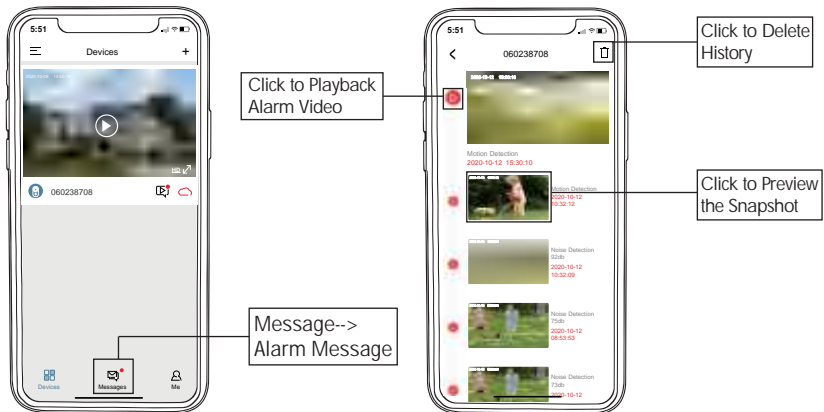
5:51

Devices

+

060238708

Devices

Messages

Me

Message-->
Alarm Message

Click to Playback Alarm Video

5:51

060238708

Click to Delete History

Motion Detection
2020-10-12 15:30:10

Motion Detection
2020-10-12
10:32:12

Click to Preview the Snapshot

Noise Detection
92db
2020-10-12
10:32:09

Noise Detection
75db
2020-10-12
08:53:53

Noise Detection
73db
2020-10-12